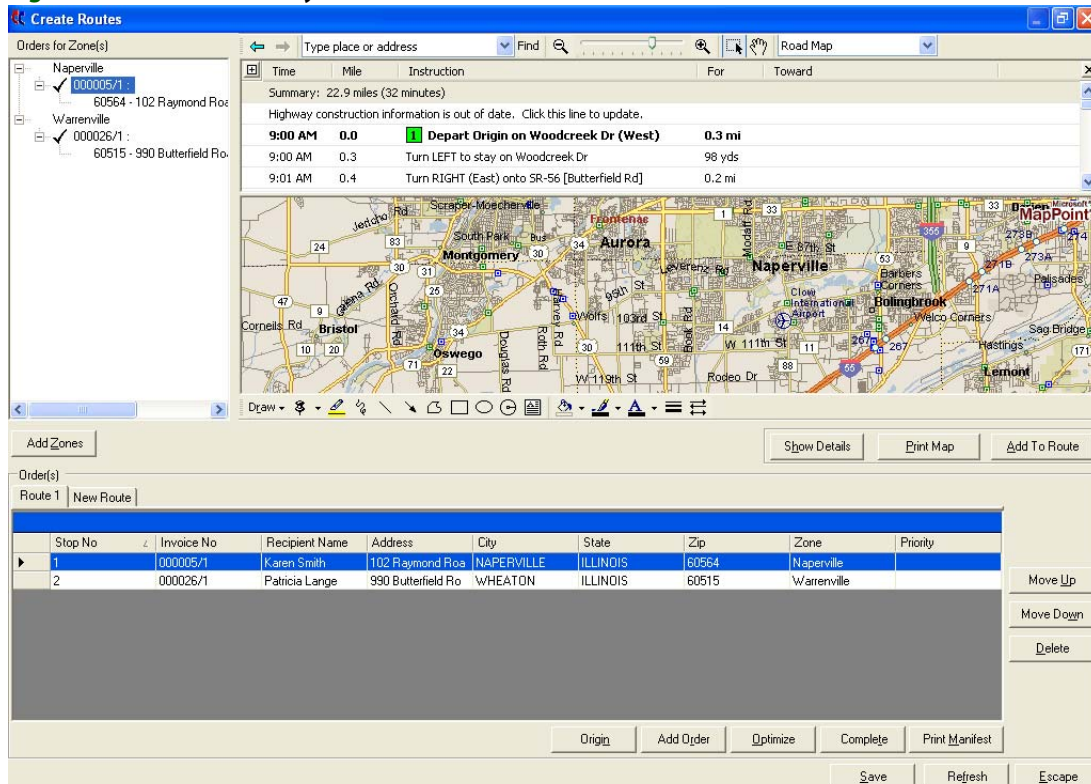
Create Routes

Orders for Zone(s)

Naperville
000005/1 :
60564 - 102 Raymond Roa
Warrenville
000026/1 :
60515 - 990 Butterfield Ro

Type place or address
Find
Road Map

| Time | Mile | Instruction | For | Toward |
|---|---|---|---|---|
| Summary: 22.9 miles (32 minutes) | | | | |
| Highway construction information is out of date. Click this line to update. | | | | |
| 9:00 AM | 0.0 | 1 Depart Origin on Woodcreek Dr (West) | 0.3 mi | |
| 9:00 AM | 0.3 | Turn LEFT to stay on Woodcreek Dr | 98 yds | |
| 9:01 AM | 0.4 | Turn RIGHT (East) onto SR-56 [Butterfield Rd] | 0.2 mi | |

Jericho Rd
Scraper-Moecherville
Frontenac
South Park
Montgomery
Aurora
Naperville
Bristol
Cornells Rd
Oswego
Orchard Rd
Douglas Rd
Roth Rd
Wolfs
103rd St
111th St
W 119th St
W 111th St
Rodeo Dr
Book Rd
Modaff Rd
E 87th St
Clow International Airport
Barbers Corners
Bolingbrook
Welco Corners
Hastings
Lemont
Sag Bridge
Palisades
Galena Rd
Eola Rd
Harvey Rd
95th St
Diehl Rd
MapPoint
24 83 30 31 25 47 9 34 10 20 71 22 59 14 88 11 55 53 355 267 171 273A 273B 271A 271B 274 1 33

Draw

Add Zones

Show Details
Print Map
Add To Route

Order(s)
Route 1
New Route

| Stop No | Invoice No | Recipient Name | Address | City | State | Zip | Zone | Priority |
|---|---|---|---|---|---|---|---|---|
| 1 | 000005/1 | Karen Smith | 102 Raymond Roa | NAPERVILLE | ILLINOIS | 60564 | Naperville | |
| 2 | 000026/1 | Patricia Lange | 990 Butterfield Ro | WHEATON | ILLINOIS | 60515 | Warrenville | |

Move Up
Move Down
Delete

Origin
Add Order
Optimize
Complete
Print Manifest

Save
Refresh
Escape